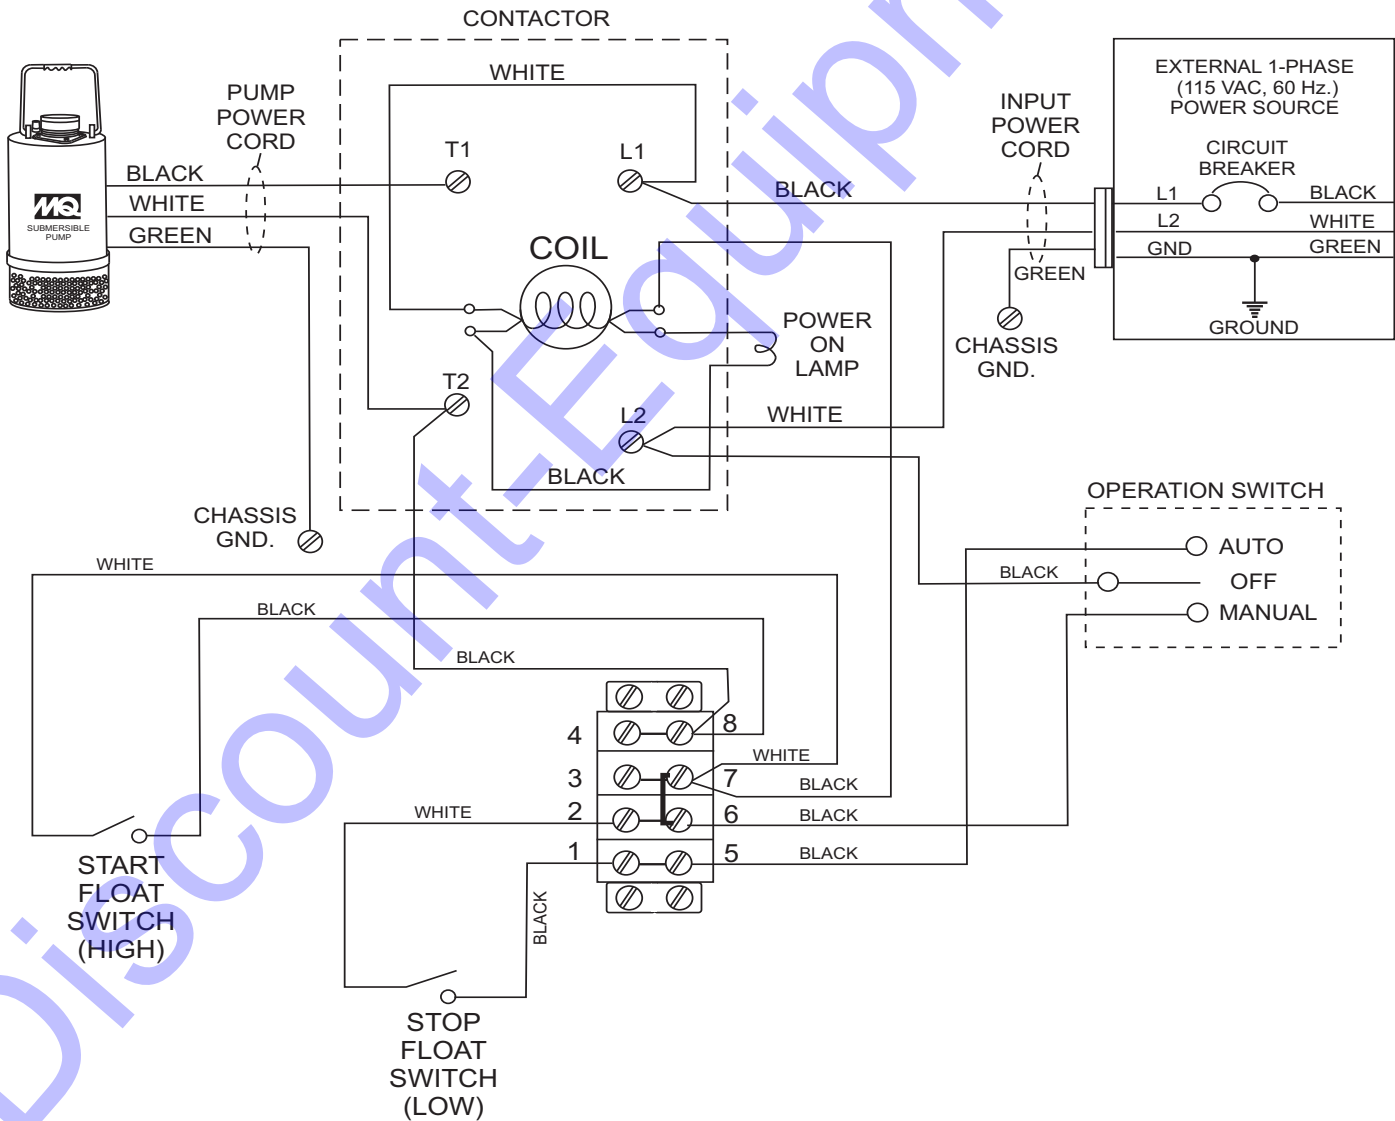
CONTACTOR

WHITE

PUMP POWER CORD

T1

L1

BLACK

WHITE

GREEN

MQ SUBMERSIBLE PUMP

COIL

BLACK

INPUT POWER CORD

EXTERNAL 1-PHASE (115 VAC, 60 Hz.) POWER SOURCE

CIRCUIT BREAKER

L1

BLACK

L2

WHITE

GND

GREEN

GREEN

GROUND

CHASSIS GND.

POWER ON LAMP

T2

L2

WHITE

BLACK

CHASSIS GND.

OPERATION SWITCH

AUTO

BLACK

OFF

MANUAL

WHITE

BLACK

BLACK

4

8

WHITE

3

7

BLACK

WHITE

2

6

BLACK

1

5

BLACK

START FLOAT SWITCH (HIGH)

BLACK

STOP FLOAT SWITCH (LOW)

Discount-Equipment